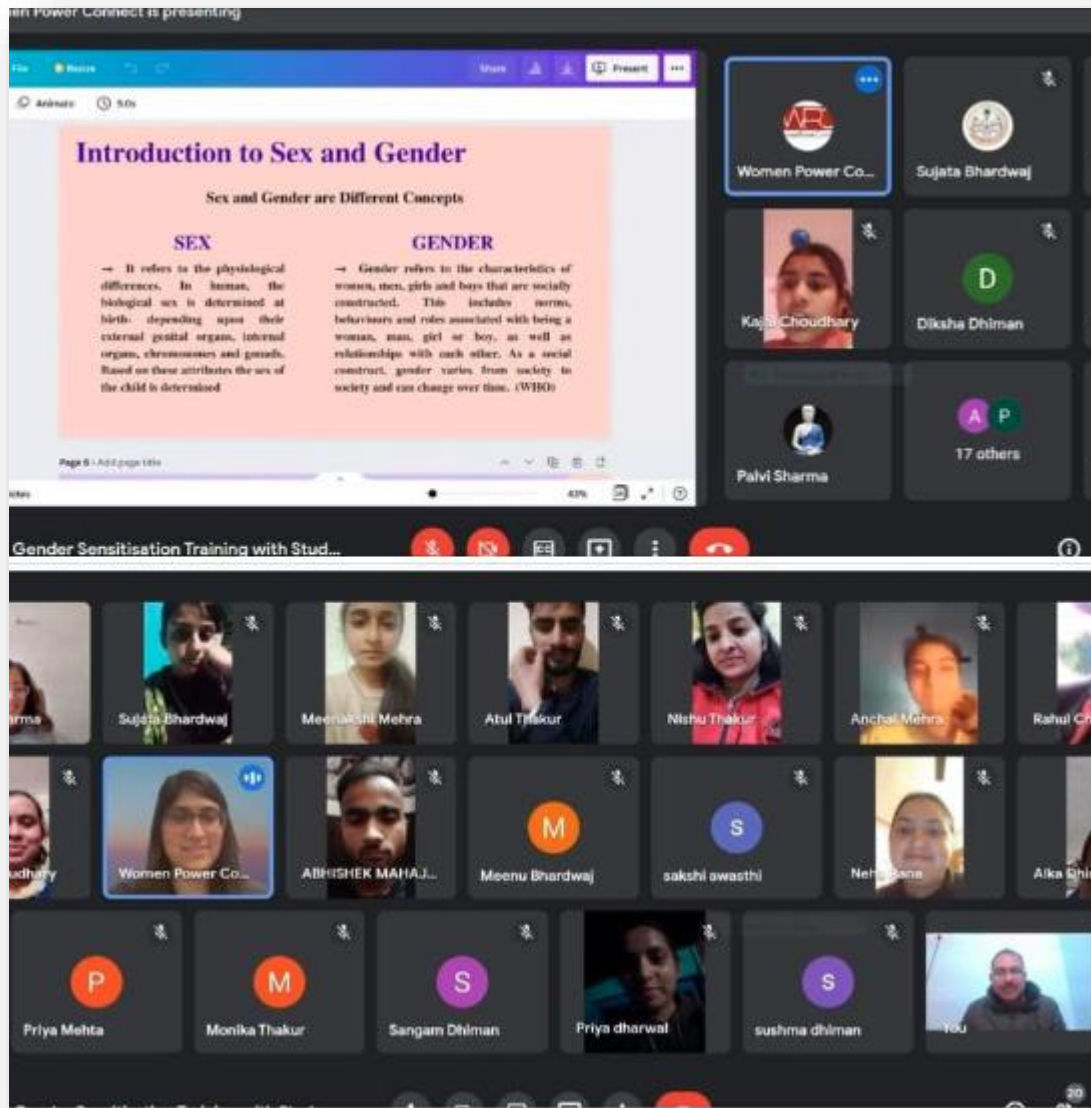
en Power Connect is presenting

File Resize Share Present

Animate 5.0s

Introduction to Sex and Gender

Sex and Gender are Different Concepts

SEX

→ It refers to the physiological differences. In human, the biological sex is determined at birth- depending upon their external genital organs, internal organs, chromosomes and gonads. Based on these attributes the sex of the child is determined

GENDER

→ Gender refers to the characteristics of women, men, girls and boys that are socially constructed. This includes norms, behaviours and roles associated with being a woman, man, girl or boy, as well as relationships with each other. As a social construct, gender varies from society to society and can change over time. (WHO)

Page 6 - Add page title

43%

Women Power Co...

Sujata Bhardwaj

Kajal Choudhary

D

Diksha Dhiman

Palvi Sharma

A P

17 others

Gender Sensitisation Training with Stud...

rma

Sujata Bhardwaj

Meenakshi Mehra

Atul Thakur

Nishu Thakur

Anchal Mehra

Rahul C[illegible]

udhary

Women Power Co...

ABHISHEK MAHAJ...

M

Meenu Bhardwaj

S

sakshi awasthi

Neha Rana

Alka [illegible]

P

Priya Mehta

M

Monika Thakur

S

Sangam Dhiman

Priya dharwal

S

sushma dhiman

You

20